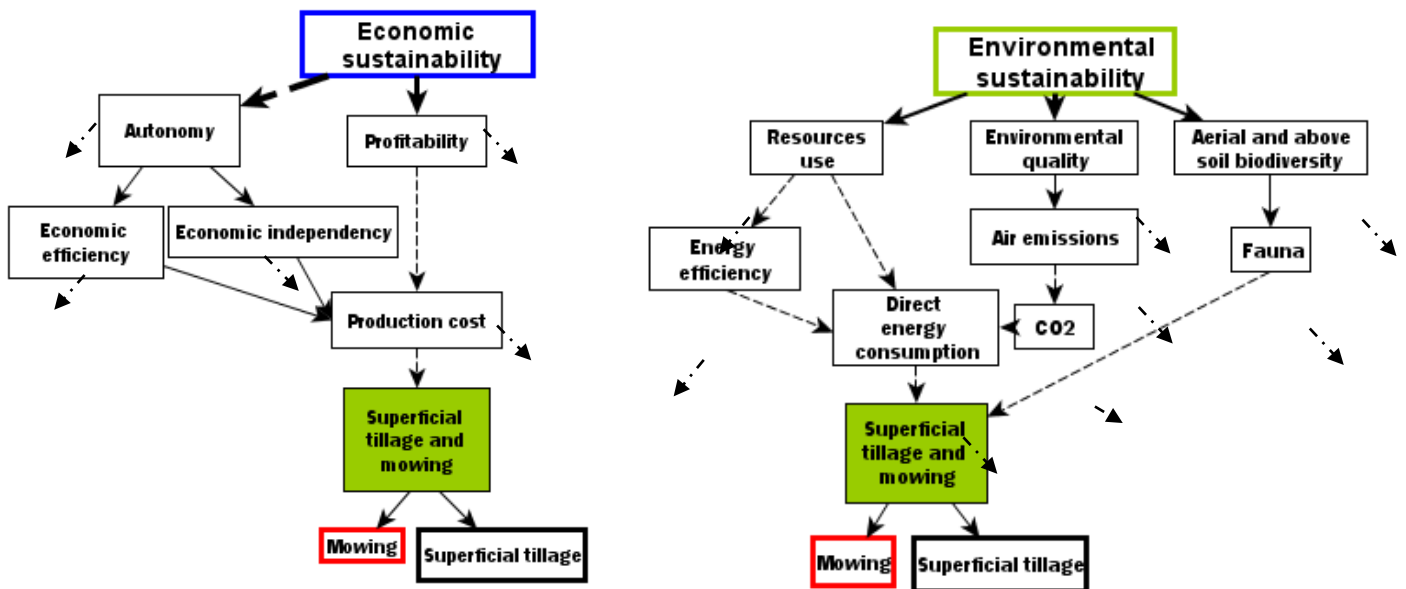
Economic sustainability

Autonomy

Profitability

Economic efficiency

Economic independency

Production cost

Superficial tillage and mowing

Mowing

Superficial tillage

Environmental sustainability

Resources use

Environmental quality

Aerial and above soil biodiversity

Energy efficiency

Air emissions

Fauna

Direct energy consumption

CO2

Superficial tillage and mowing

Mowing

Superficial tillage